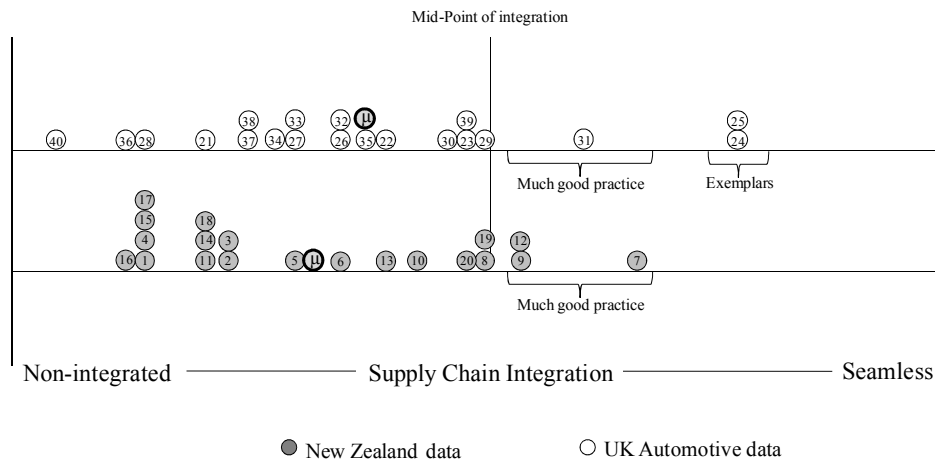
Mid-Point of integration

38 33 32 μ 39 25
40 36 28 21 37 34 27 26 35 22 30 23 29 31 24

Much good practice Exemplars

17
15 18
4 14 3 19 12
16 1 11 2 5 μ 6 13 10 20 8 9 7

Much good practice

Non-integrated Supply Chain Integration Seamless

New Zealand data UK Automotive data